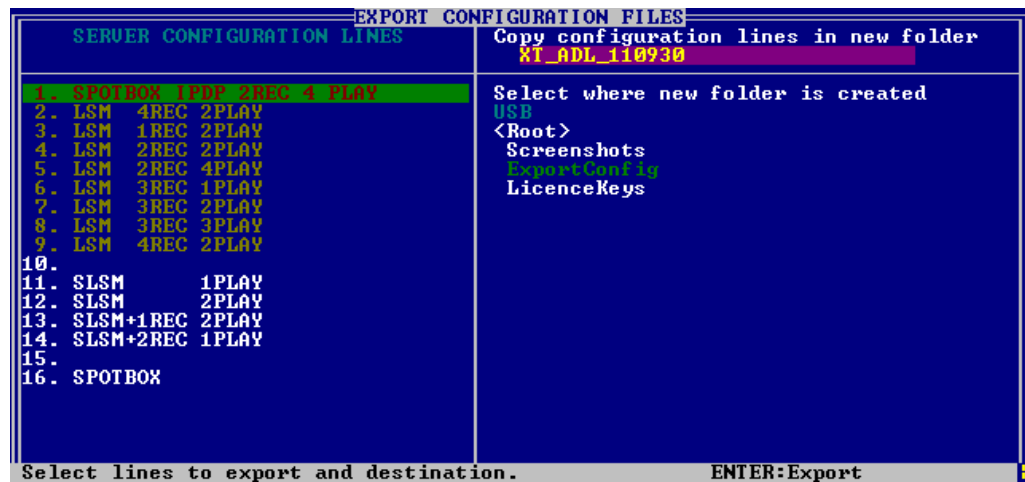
EXPORT CONFIGURATION FILES

SERVER CONFIGURATION LINES

1. SPOTBOX IPDP 2REC 4 PLAY
2. LSM 4REC 2PLAY
3. LSM 1REC 2PLAY
4. LSM 2REC 2PLAY
5. LSM 2REC 4PLAY
6. LSM 3REC 1PLAY
7. LSM 3REC 2PLAY
8. LSM 3REC 3PLAY
9. LSM 4REC 2PLAY
10.
11. SLSM 1PLAY
12. SLSM 2PLAY
13. SLSM+1REC 2PLAY
14. SLSM+2REC 1PLAY
15.
16. SPOTBOX

Copy configuration lines in new folder
XT_ADL_110930

Select where new folder is created
USB
<Root>
Screenshots
ExportConfig
LicenceKeys

Select lines to export and destination. ENTER:Export